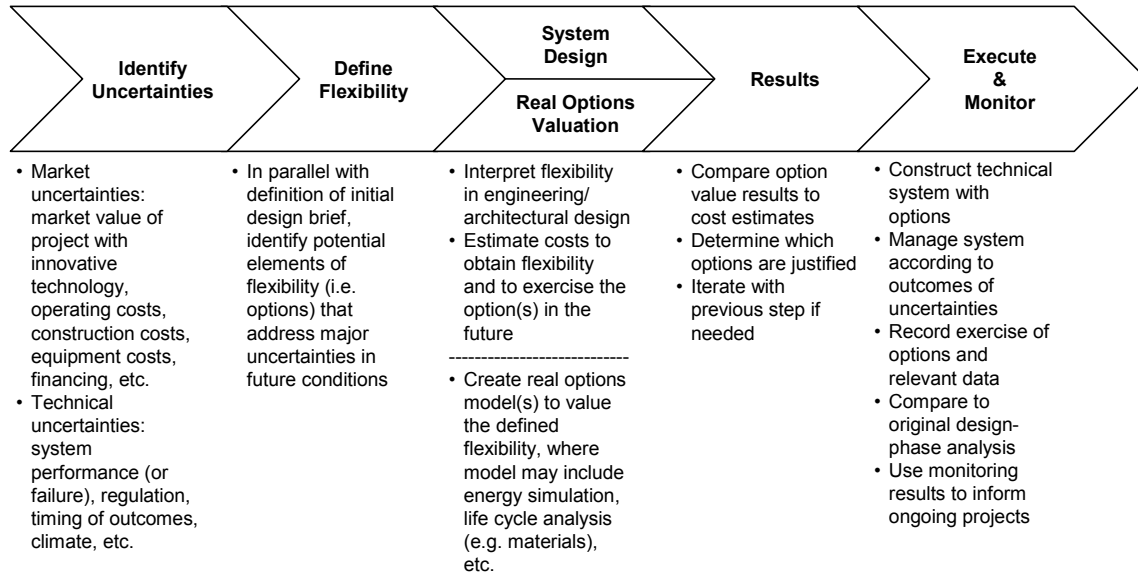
Identify Uncertainties

Define Flexibility

System Design

Real Options Valuation

Results

Execute & Monitor

• Market uncertainties: market value of project with innovative technology, operating costs, construction costs, equipment costs, financing, etc.
• Technical uncertainties: system performance (or failure), regulation, timing of outcomes, climate, etc.

• In parallel with definition of initial design brief, identify potential elements of flexibility (i.e. options) that address major uncertainties in future conditions

• Interpret flexibility in engineering/ architectural design
• Estimate costs to obtain flexibility and to exercise the option(s) in the future

----------------------------

• Create real options model(s) to value the defined flexibility, where model may include energy simulation, life cycle analysis (e.g. materials), etc.

• Compare option value results to cost estimates
• Determine which options are justified
• Iterate with previous step if needed

• Construct technical system with options
• Manage system according to outcomes of uncertainties
• Record exercise of options and relevant data
• Compare to original design-phase analysis
• Use monitoring results to inform ongoing projects